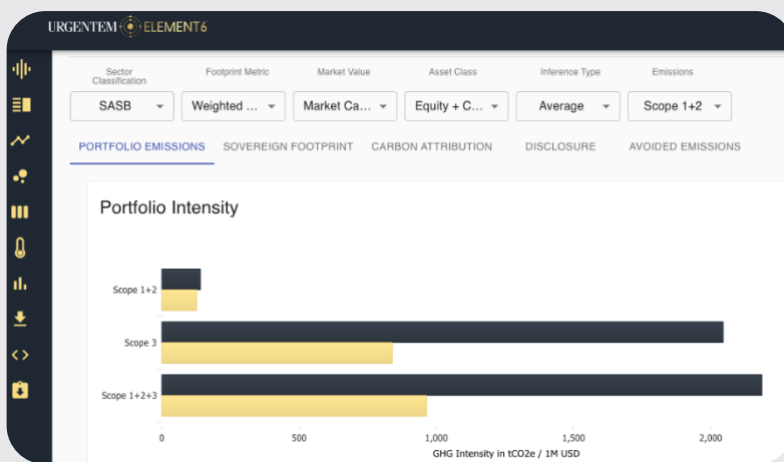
URGENTEM ELEMENT6

Sector Classification
SASB

Footprint Metric
Weighted ...

Market Value
Market Ca...

Asset Class
Equity + C...

Inference Type
Average

Emissions
Scope 1+2

PORTFOLIO EMISSIONS SOVEREIGN FOOTPRINT CARBON ATTRIBUTION DISCLOSURE AVOIDED EMISSIONS

Portfolio Intensity

Scope 1+2
Scope 3
Scope 1+2+3

0 500 1,000 1,500 2,000
GHG Intensity in tCO2e / 1M USD